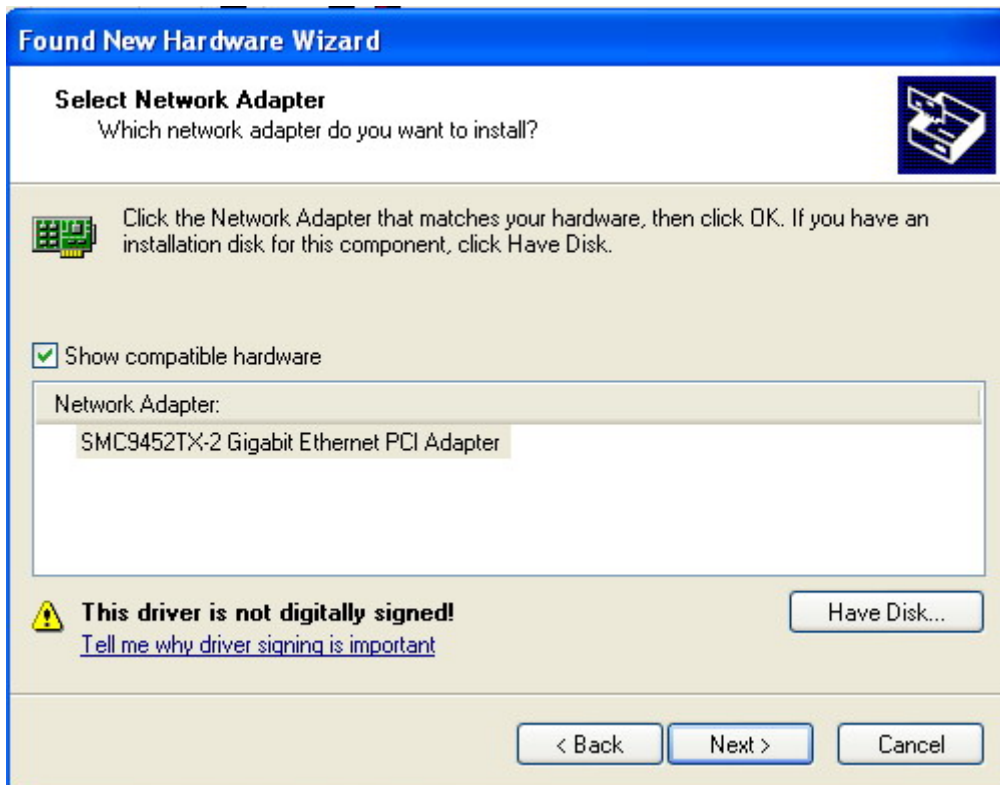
Found New Hardware Wizard

Select Network Adapter
Which network adapter do you want to install?

Click the Network Adapter that matches your hardware, then click OK. If you have an installation disk for this component, click Have Disk.

Show compatible hardware

Network Adapter:
SMC9452TX-2 Gigabit Ethernet PCI Adapter

This driver is not digitally signed!
Tell me why driver signing is important

Have Disk...

< Back
Next >
Cancel